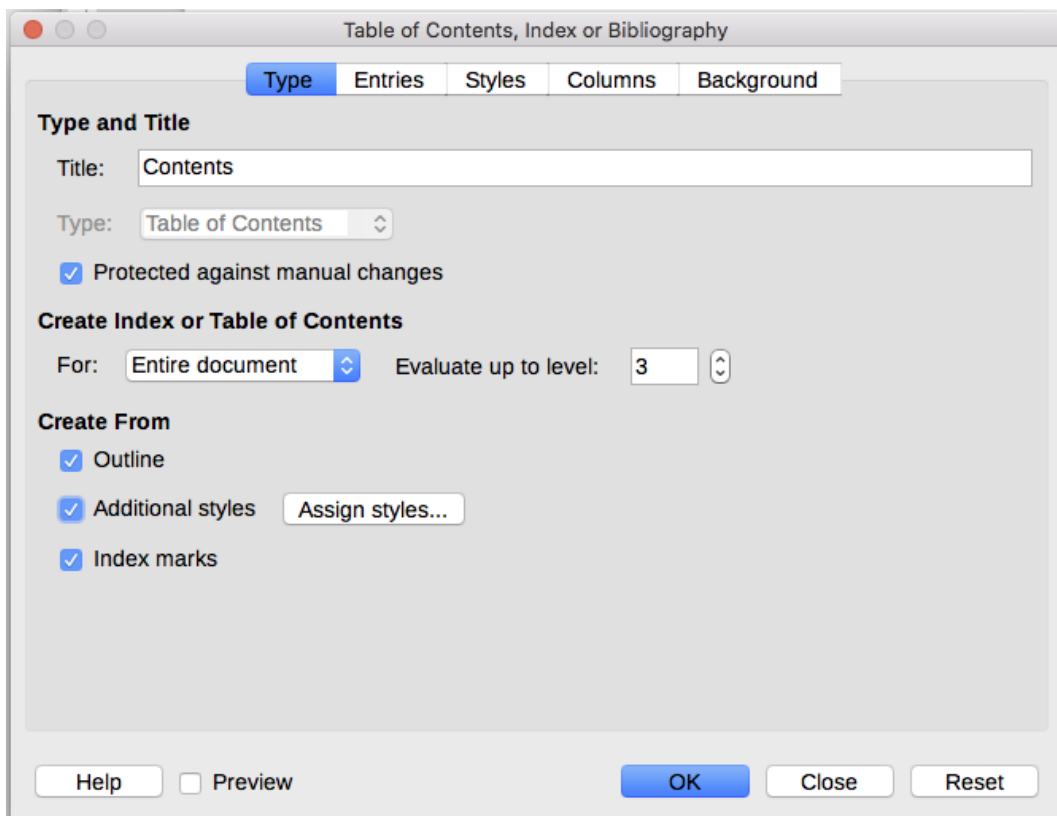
Table of Contents, Index or Bibliography

Type | Entries | Styles | Columns | Background

Type and Title

Title: Contents

Type: Table of Contents

Protected against manual changes

Create Index or Table of Contents

For: Entire document

Evaluate up to level: 3

Create From

Outline

Additional styles

Assign styles...

Index marks

Help

Preview

OK

Close

Reset